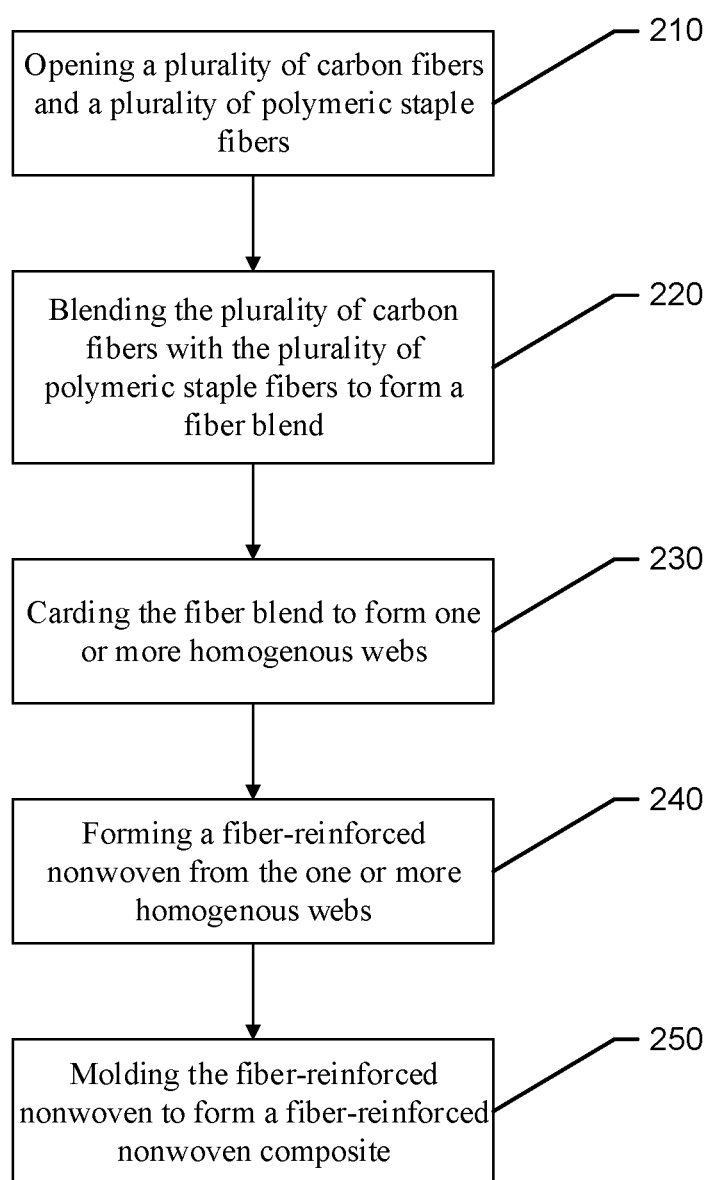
210
Opening a plurality of carbon fibers and a plurality of polymeric staple fibers

220
Blending the plurality of carbon fibers with the plurality of polymeric staple fibers to form a fiber blend

230
Carding the fiber blend to form one or more homogenous webs

240
Forming a fiber-reinforced nonwoven from the one or more homogenous webs

250
Molding the fiber-reinforced nonwoven to form a fiber-reinforced nonwoven composite